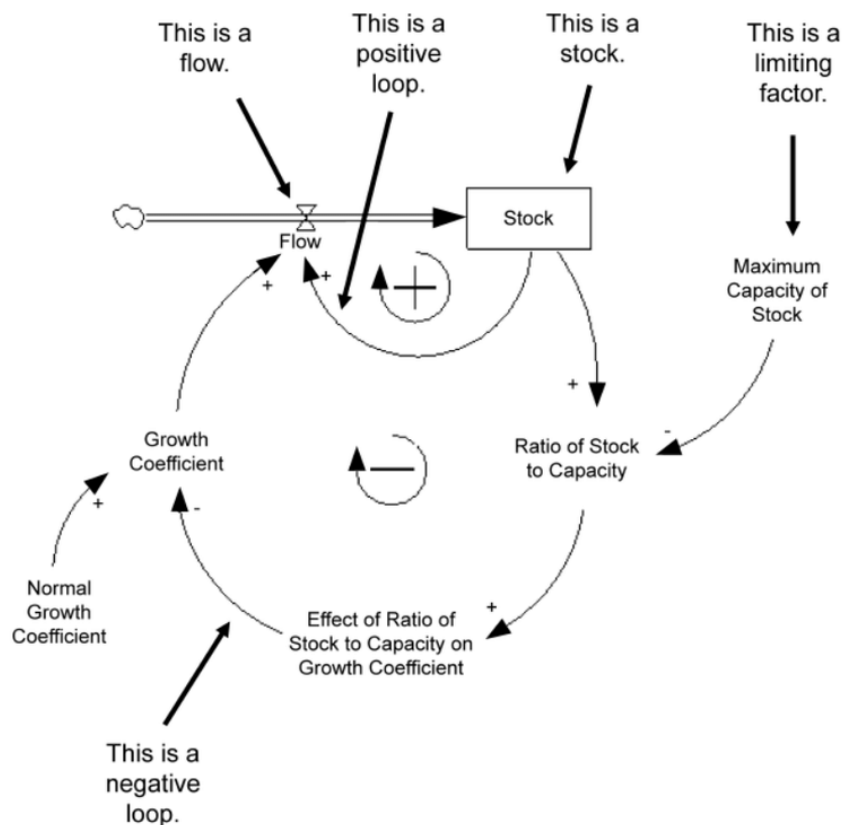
This is a flow.

This is a positive loop.

This is a stock.

This is a limiting factor.

Stock

Flow

+

+

+

Maximum Capacity of Stock

+

-

Growth Coefficient

Ratio of Stock to Capacity

+

-

Normal Growth Coefficient

+

Effect of Ratio of Stock to Capacity on Growth Coefficient

This is a negative loop.